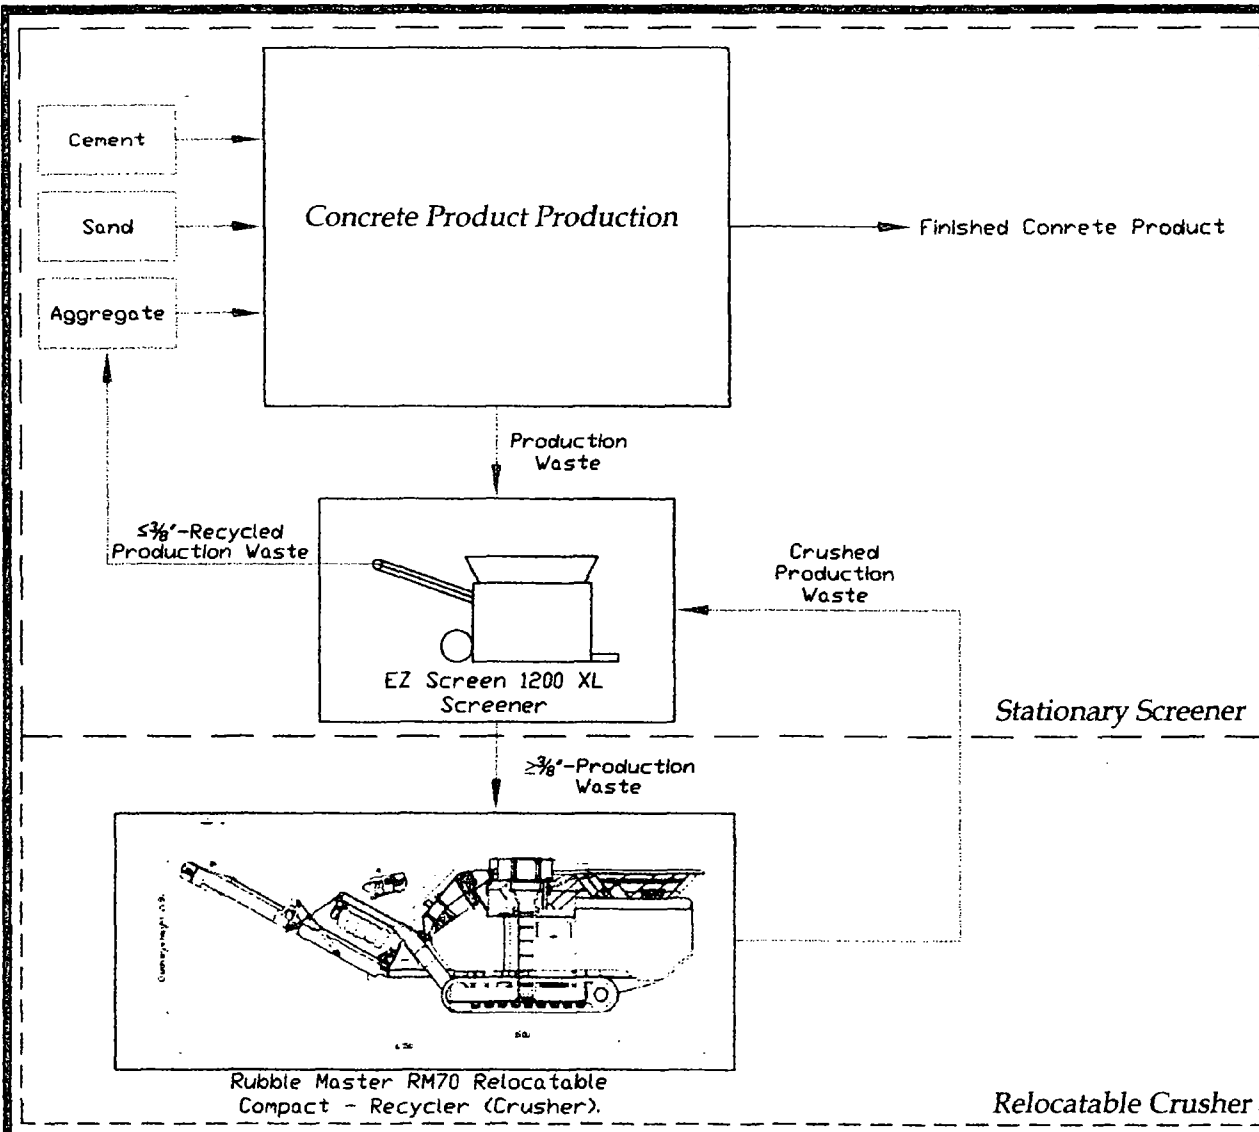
Cement

Sand

Aggregate

Concrete Product Production

Finished Conrete Product

Production Waste

$\leq\frac{3}{8}$'-Recycled Production Waste

Crushed Production Waste

EZ Screen 1200 XL Screener

Stationary Screener

$\geq\frac{3}{8}$'-Production Waste

Rubble Master RM70 Relocatable Compact - Recycler (Crusher).

Relocatable Crusher